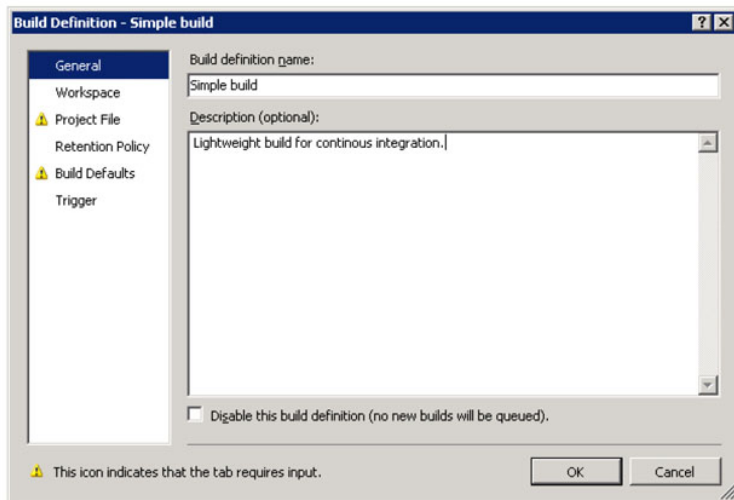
Build Definition - Simple build

? X

General
Workspace
Project File
Retention Policy
Build Defaults
Trigger

Build definition name:
Simple build

Description (optional):
Lightweight build for continous integration.

Disable this build definition (no new builds will be queued).

This icon indicates that the tab requires input.

OK
Cancel